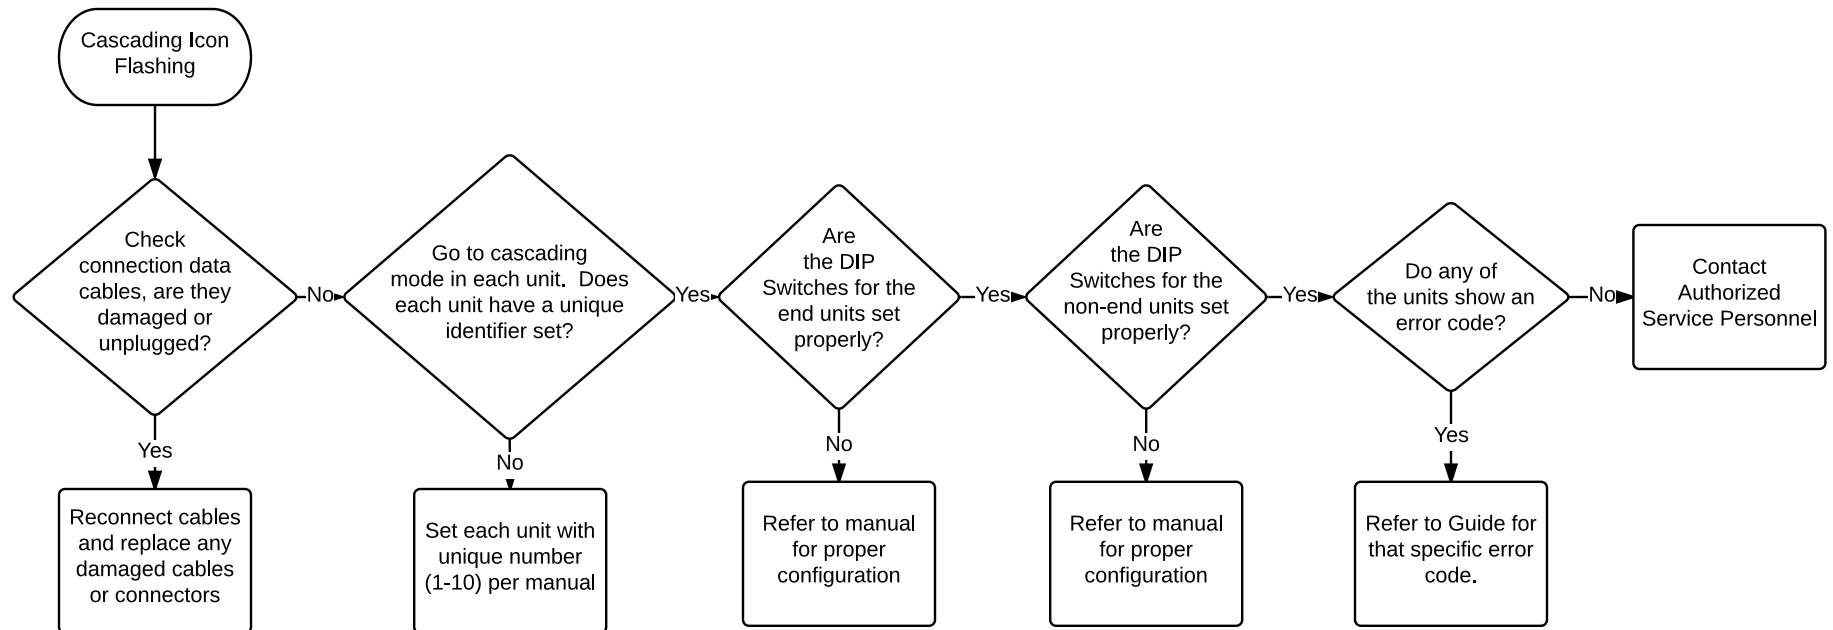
Cascading Icon Flashing

Check connection data cables, are they damaged or unplugged?

Yes

Reconnect cables and replace any damaged cables or connectors

No

Go to cascading mode in each unit. Does each unit have a unique identifier set?

No

Set each unit with unique number (1-10) per manual

Yes

Are the DIP Switches for the end units set properly?

No

Refer to manual for proper configuration

Yes

Are the DIP Switches for the non-end units set properly?

No

Refer to manual for proper configuration

Yes

Do any of the units show an error code?

Yes

Refer to Guide for that specific error code.

No

Contact Authorized Service Personnel